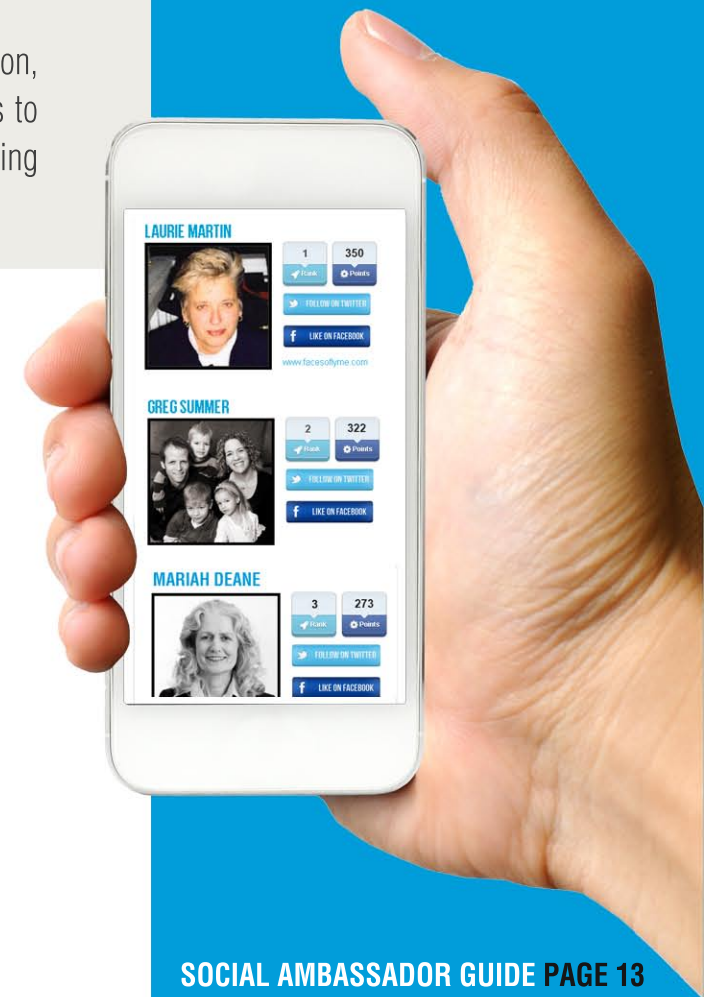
on,
s to
ing

LAURIE MARTIN

1 Rank
350 Points
FOLLOW ON TWITTER
LIKE ON FACEBOOK
www.facesoflyme.com

GREG SUMMER

2 Rank
322 Points
FOLLOW ON TWITTER
LIKE ON FACEBOOK

MARIAH DEANE

3 Rank
273 Points
FOLLOW ON TWITTER
LIKE ON FACEBOOK

SOCIAL AMBASSADOR GUIDE PAGE 13